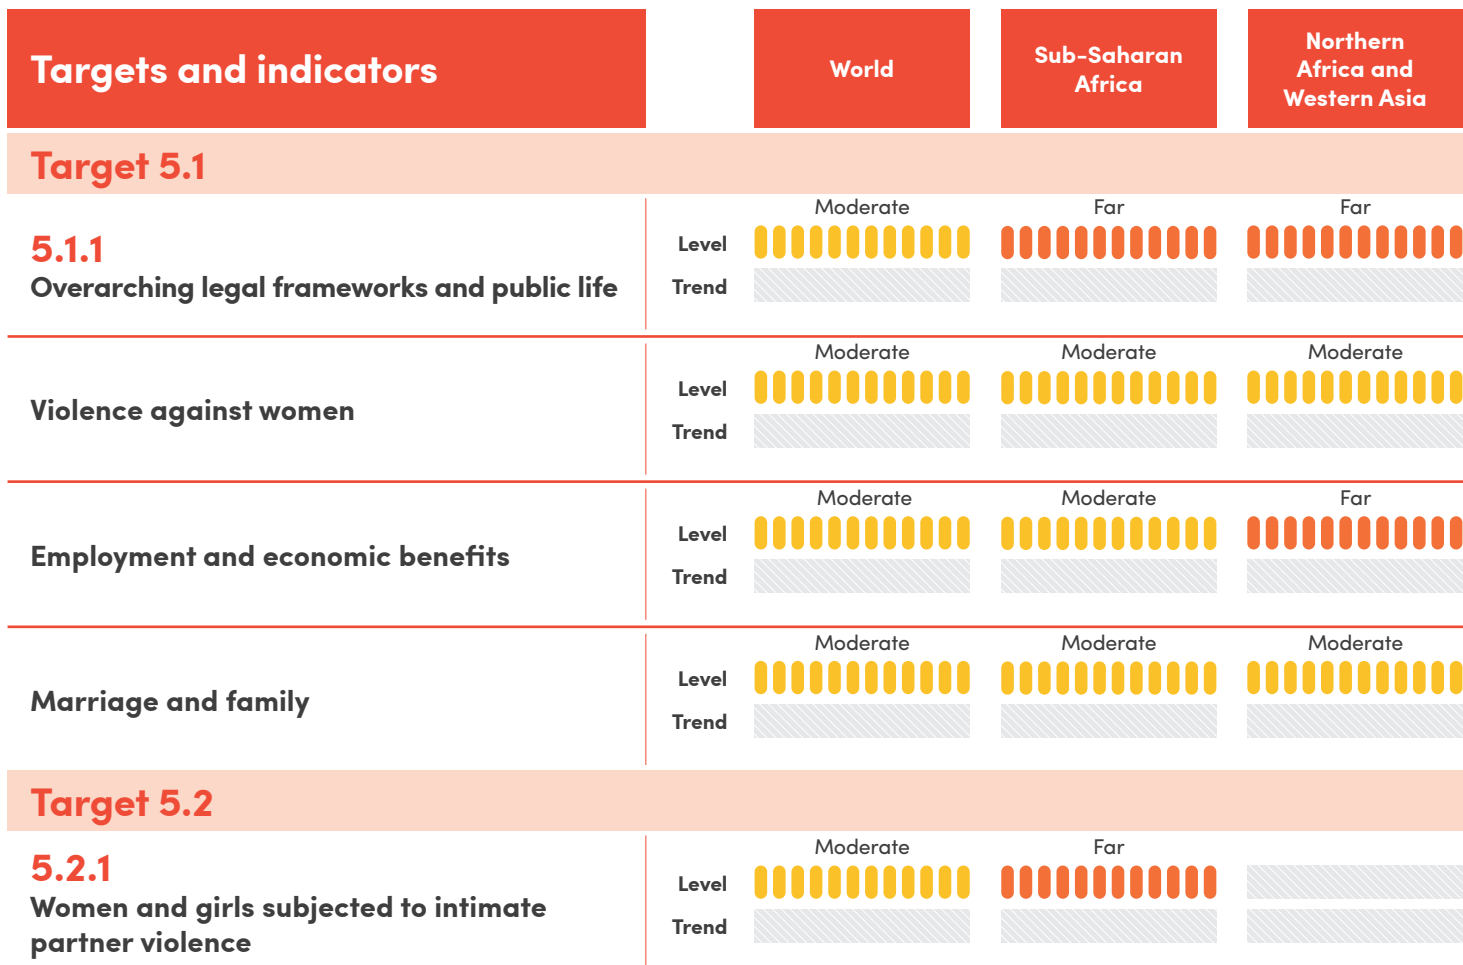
| Targets and indicators | | World | Sub-Saharan Africa | Northern Africa and Western Asia |
|---|---|---|---|---|
| **Target 5.1** | | | | |
| 5.1.1 Overarching legal frameworks and public life | Level | Moderate | Far | Far |
| | Trend | | | |
| Violence against women | Level | Moderate | Moderate | Moderate |
| | Trend | | | |
| Employment and economic benefits | Level | Moderate | Moderate | Far |
| | Trend | | | |
| Marriage and family | Level | Moderate | Moderate | Moderate |
| | Trend | | | |
| **Target 5.2** | | | | |
| 5.2.1 Women and girls subjected to intimate partner violence | Level | Moderate | Far | |
| | Trend | | | |